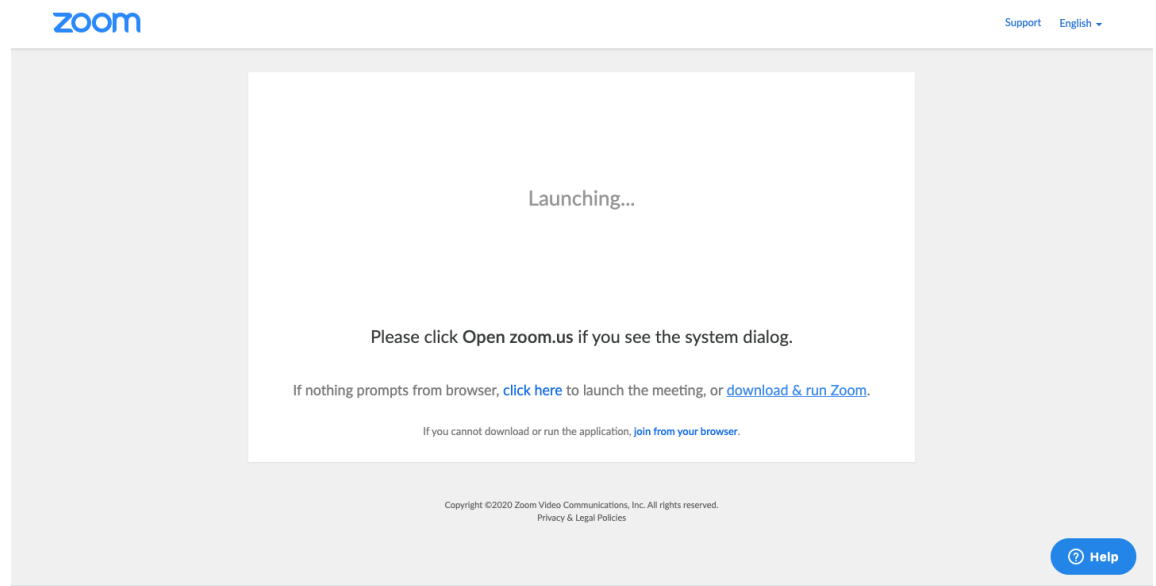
zoom

Support English

Launching...

Please click Open zoom.us if you see the system dialog.

If nothing prompts from browser, click here to launch the meeting, or download & run Zoom.

If you cannot download or run the application, join from your browser.

Copyright ©2020 Zoom Video Communications, Inc. All rights reserved.
Privacy & Legal Policies

Help